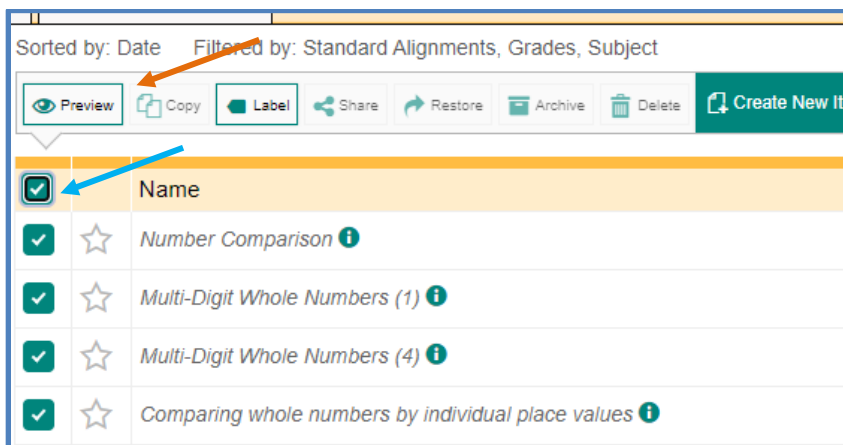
Sorted by: Date Filtered by: Standard Alignments, Grades, Subject

Preview Copy Label Share Restore Archive Delete Create New It

Name

Number Comparison

Multi-Digit Whole Numbers (1)

Multi-Digit Whole Numbers (4)

Comparing whole numbers by individual place values